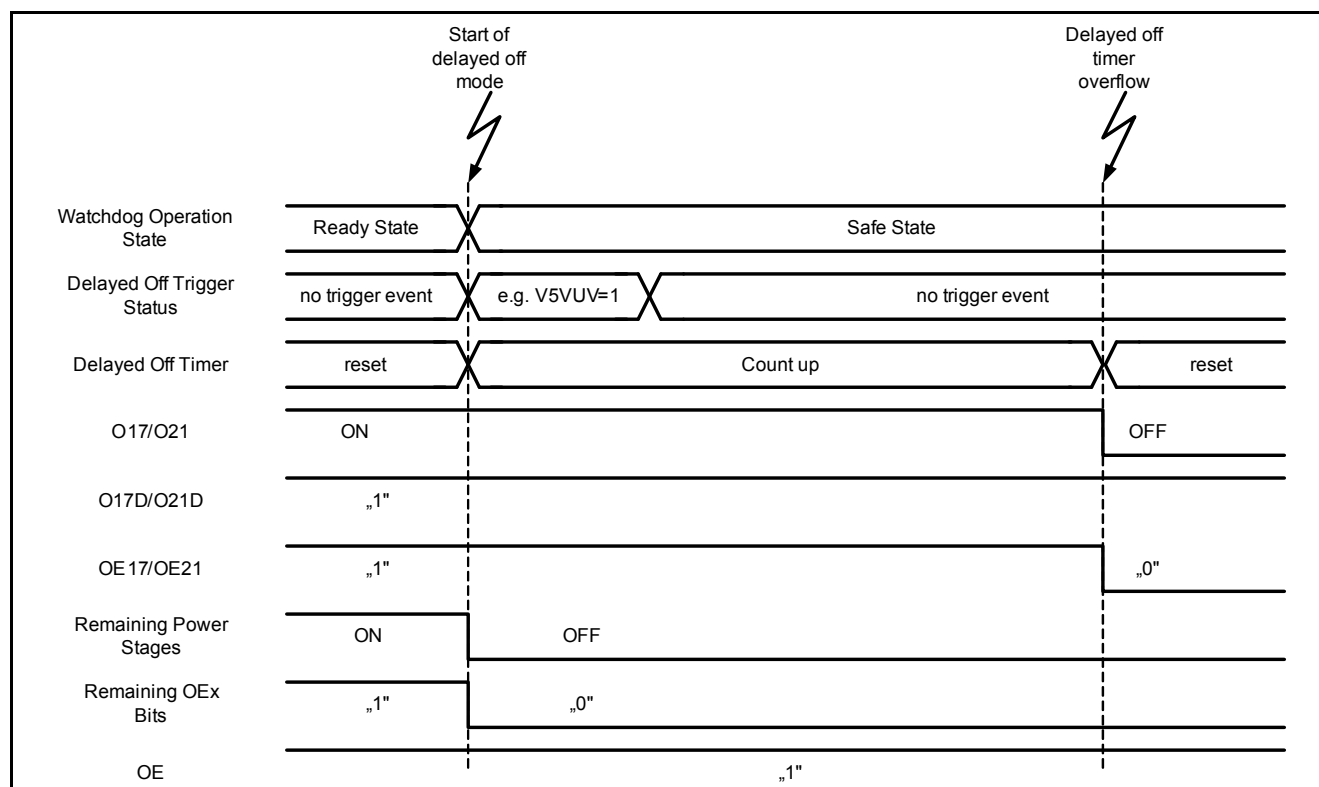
Start of delayed off mode

Delayed off timer overflow

Watchdog Operation State

Ready State

Safe State

Delayed Off Trigger Status

no trigger event

e.g. V5VUV=1

no trigger event

Delayed Off Timer

reset

Count up

reset

O17/O21

ON

OFF

O17D/O21D

„1"

OE17/OE21

„1"

„0"

Remaining Power Stages

ON

OFF

Remaining OEx Bits

„1"

„0"

OE

„1"